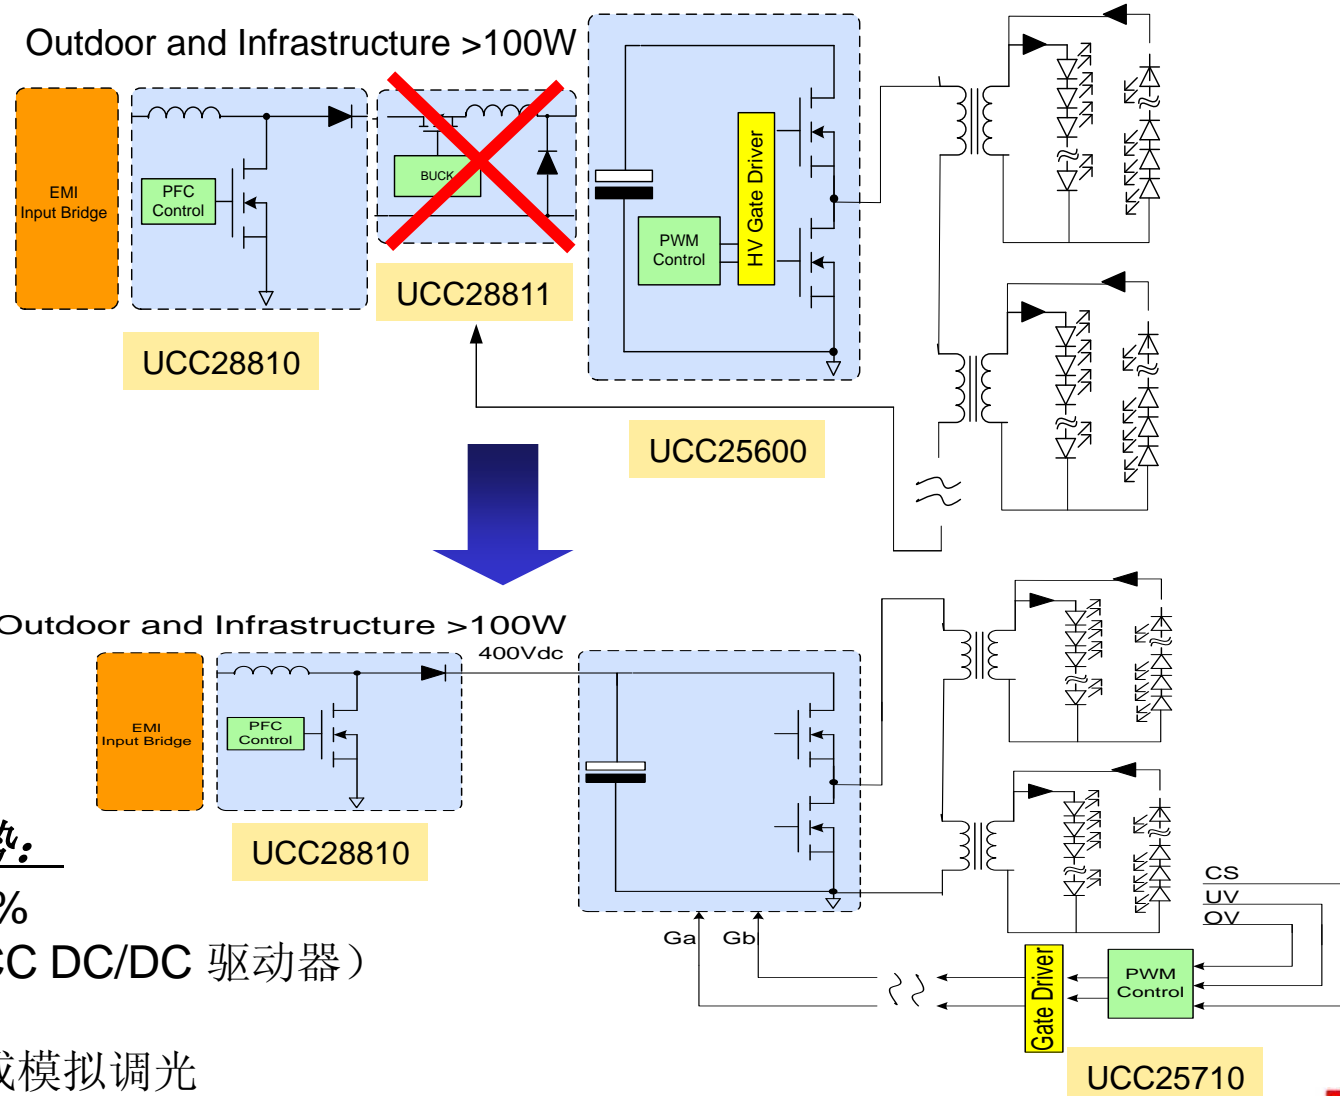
Outdoor and Infrastructure >100W

EMI
Input Bridge

PFC
Control

BUCK

HV Gate Driver

PWM
Control

UCC28811

UCC28810

UCC25600

Outdoor and Infrastructure >100W

400Vdc

EMI
Input Bridge

PFC
Control

UCC28810

势:

%

C DC/DC 驱动器)

或模拟调光

Ga

Gb

CS

UV

OV

Gate Driver

PWM
Control

UCC25710